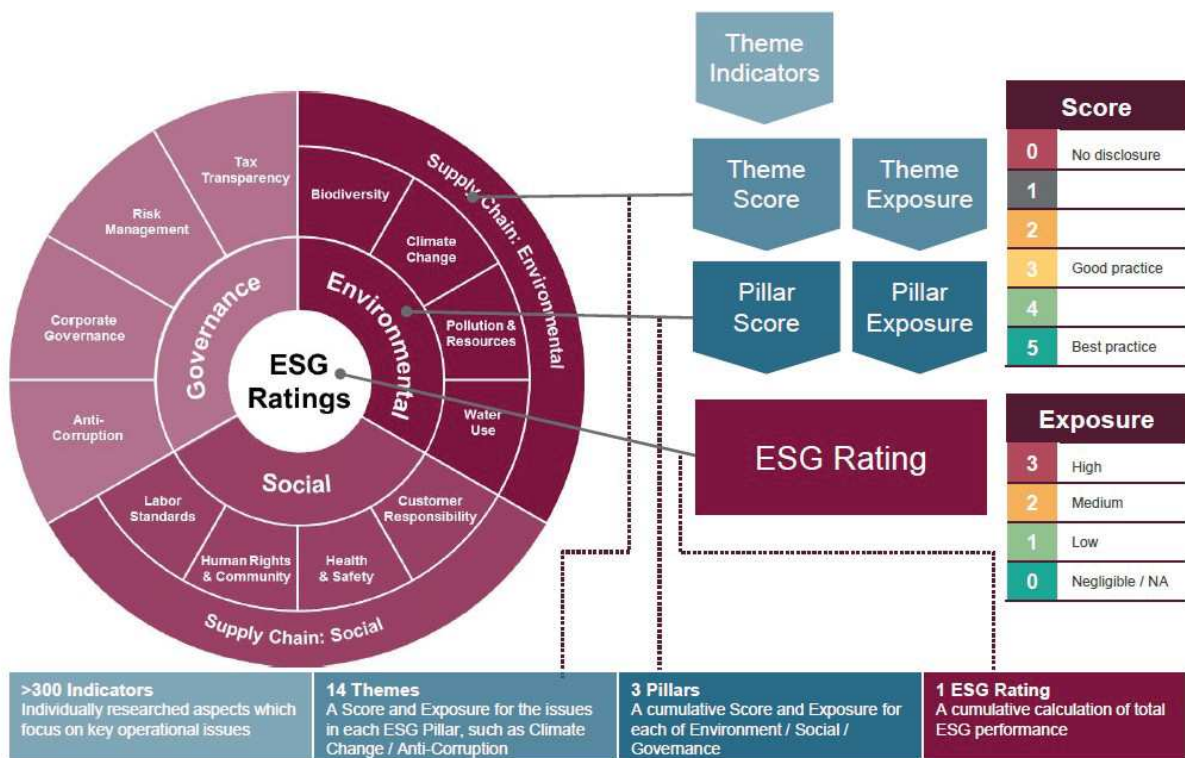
ESG Ratings

Governance
Environmental
Social

Tax Transparency
Risk Management
Corporate Governance
Anti-Corruption
Biodiversity
Climate Change
Pollution & Resources
Water Use
Supply Chain: Environmental
Customer Responsibility
Health & Safety
Human Rights & Community
Labor Standards
Supply Chain: Social

Theme Indicators
Theme Score
Theme Exposure
Pillar Score
Pillar Exposure
ESG Rating

| Score | |
|---|---|
| 0 | No disclosure |
| 1 | |
| 2 | |
| 3 | Good practice |
| 4 | |
| 5 | Best practice |

| Exposure | |
|---|---|
| 3 | High |
| 2 | Medium |
| 1 | Low |
| 0 | Negligible / NA |

>300 Indicators
Individually researched aspects which focus on key operational issues

14 Themes
A Score and Exposure for the issues in each ESG Pillar, such as Climate Change / Anti-Corruption

3 Pillars
A cumulative Score and Exposure for each of Environment / Social / Governance

1 ESG Rating
A cumulative calculation of total ESG performance